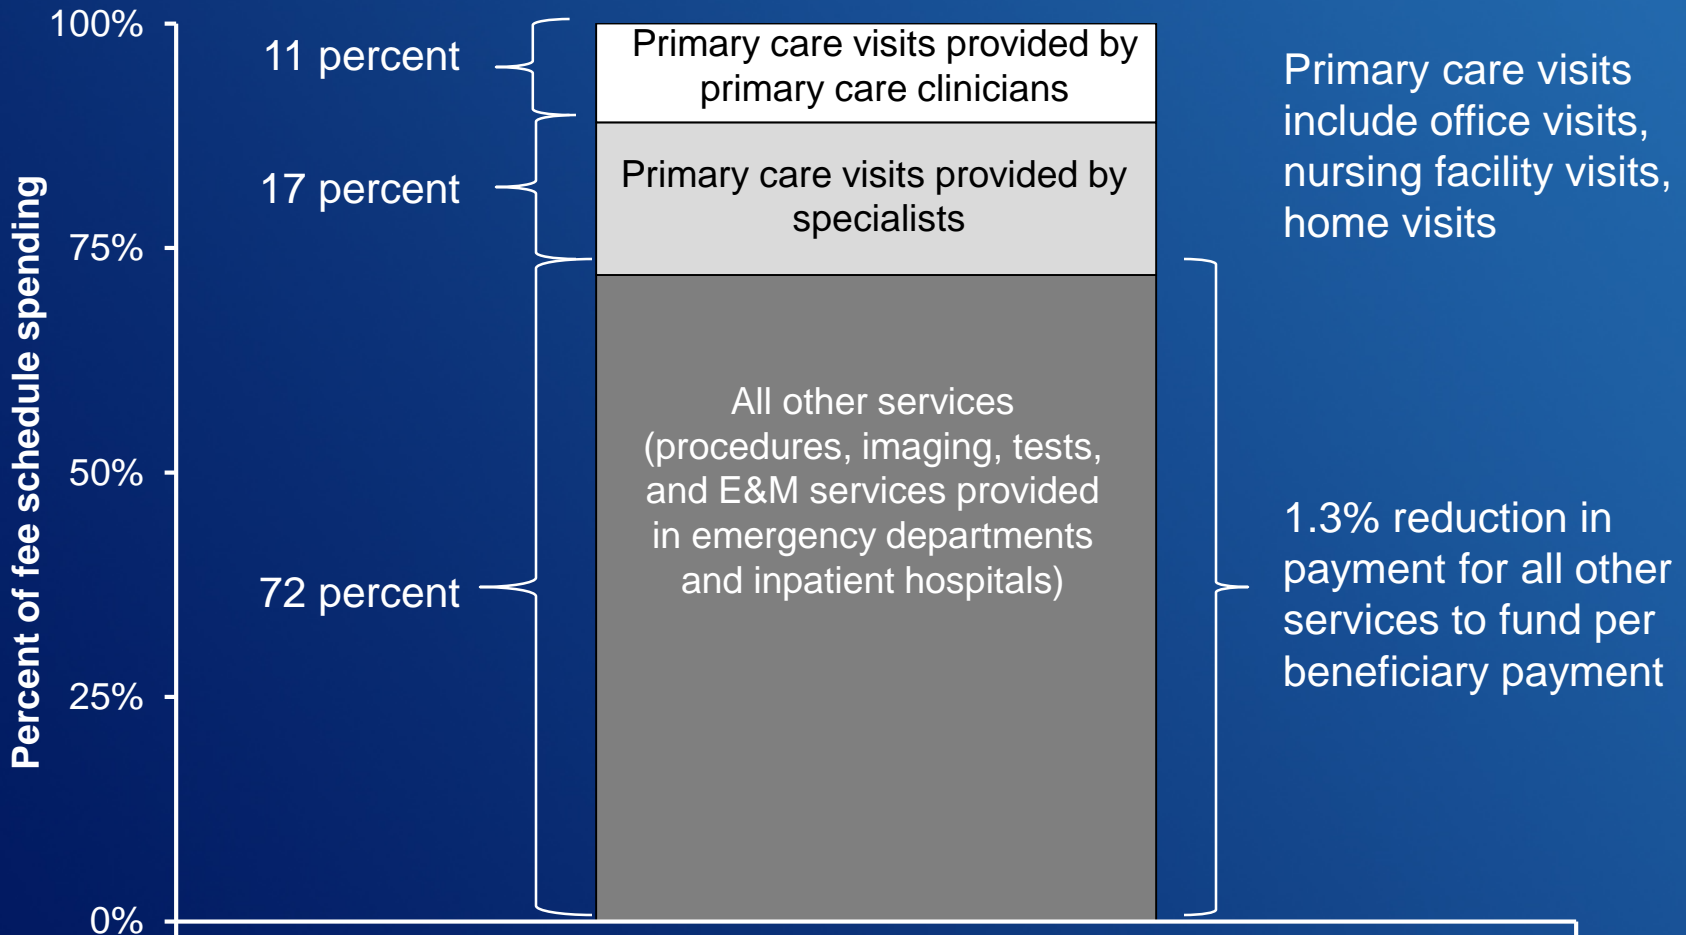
Percent of fee schedule spending

100%

75%

50%

25%

0%

11 percent

17 percent

72 percent

Primary care visits provided by primary care clinicians

Primary care visits provided by specialists

All other services (procedures, imaging, tests, and E&M services provided in emergency departments and inpatient hospitals)

Primary care visits include office visits, nursing facility visits, home visits

1.3% reduction in payment for all other services to fund per beneficiary payment